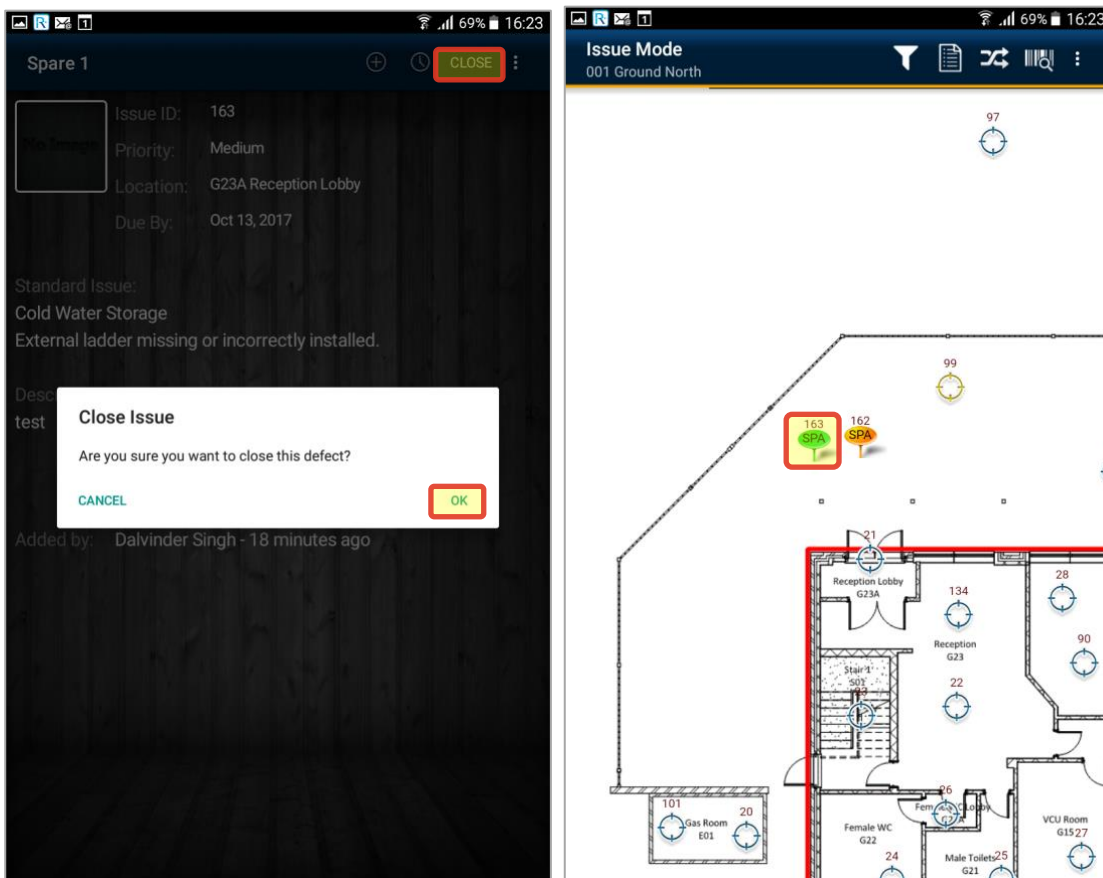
69% 16:23

Spare 1

CLOSE

No Image

Issue ID: 163
Priority: Medium
Location: G23A Reception Lobby
Due By: Oct 13, 2017

Standard Issue:
Cold Water Storage
External ladder missing or incorrectly installed.

Desc
test

Close Issue

Are you sure you want to close this defect?

CANCEL

OK

Added by: Dalvinder Singh - 18 minutes ago

69% 16:23

Issue Mode
001 Ground North

97

99

163
SPA

162
SPA

21

Reception Lobby
G23A

134

Reception
G23

28

90

Stair 1
S01

22

101

Gas Room
E01

20

26

Female Lobby
G23A

Female WC
G22

24

Male Toilets
G21

25

VCU Room
G15

27